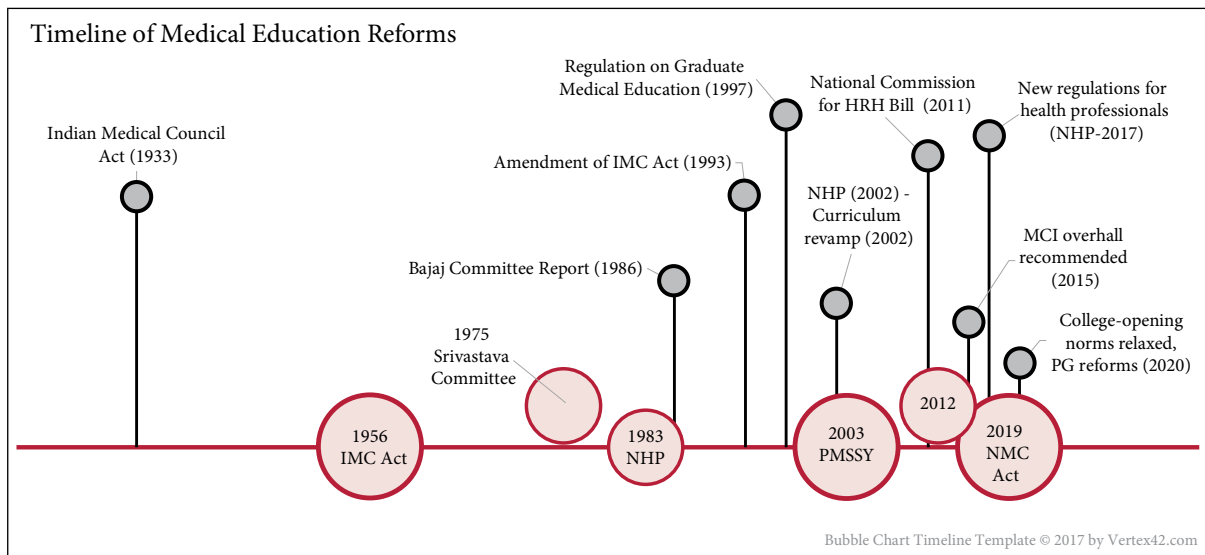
Timeline of Medical Education Reforms

Indian Medical Council Act (1933)

1956 IMC Act

1975 Srivastava Committee

Bajaj Committee Report (1986)

1983 NHP

Amendment of IMC Act (1993)

Regulation on Graduate Medical Education (1997)

NHP (2002) - Curriculum revamp (2002)

2003 PMSSY

National Commission for HRH Bill (2011)

2012

MCI overhall recommended (2015)

New regulations for health professionals (NHP-2017)

2019 NMC Act

College-opening norms relaxed, PG reforms (2020)

Bubble Chart Timeline Template © 2017 by Vertex42.com